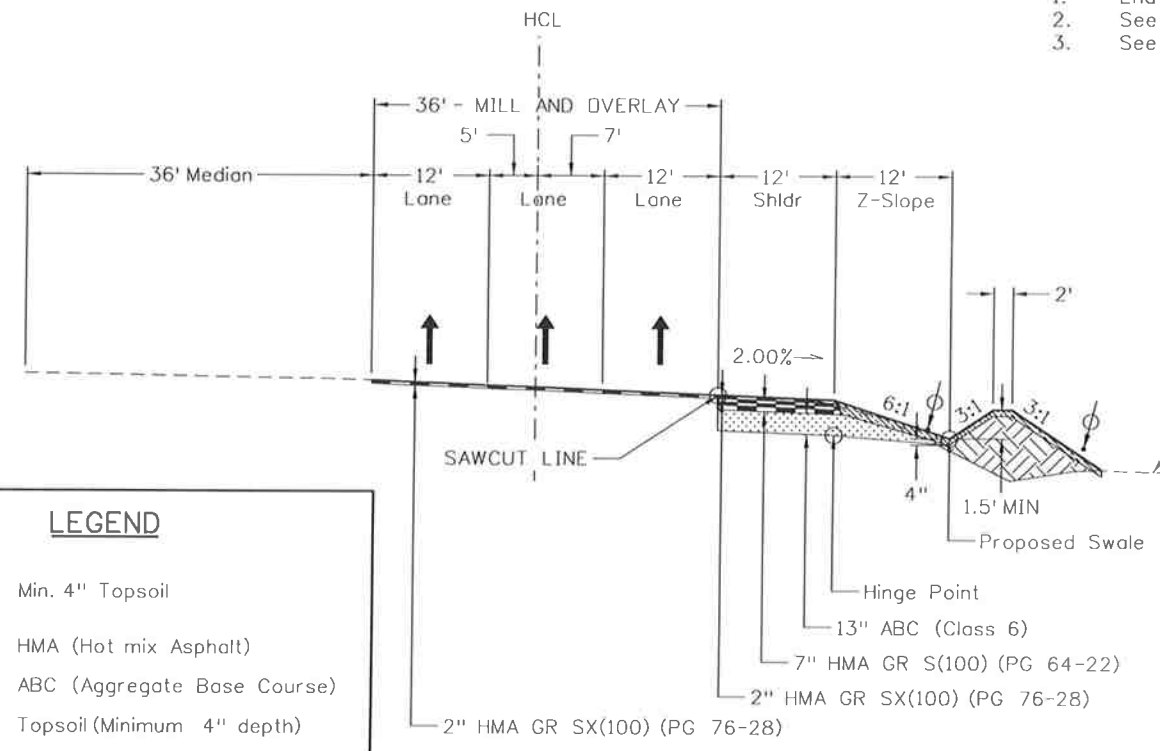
1. End
2. See
3. See

HCL

36' - MILL AND OVERLAY

5'

7'

36' Median

12' Lane

Lane

12' Lane

12' Shldr

12' Z-Slope

2'

2.00%

6:1

3:1

3:1

SAWCUT LINE

4"

1.5' MIN

Proposed Swale

Hinge Point

13" ABC (Class 6)

7" HMA GR S(100) (PG 64-22)

2" HMA GR SX(100) (PG 76-28)

2" HMA GR SX(100) (PG 76-28)

LEGEND

Min. 4" Topsoil

HMA (Hot mix Asphalt)

ABC (Aggregate Base Course)

Topsoil (Minimum 4" depth)